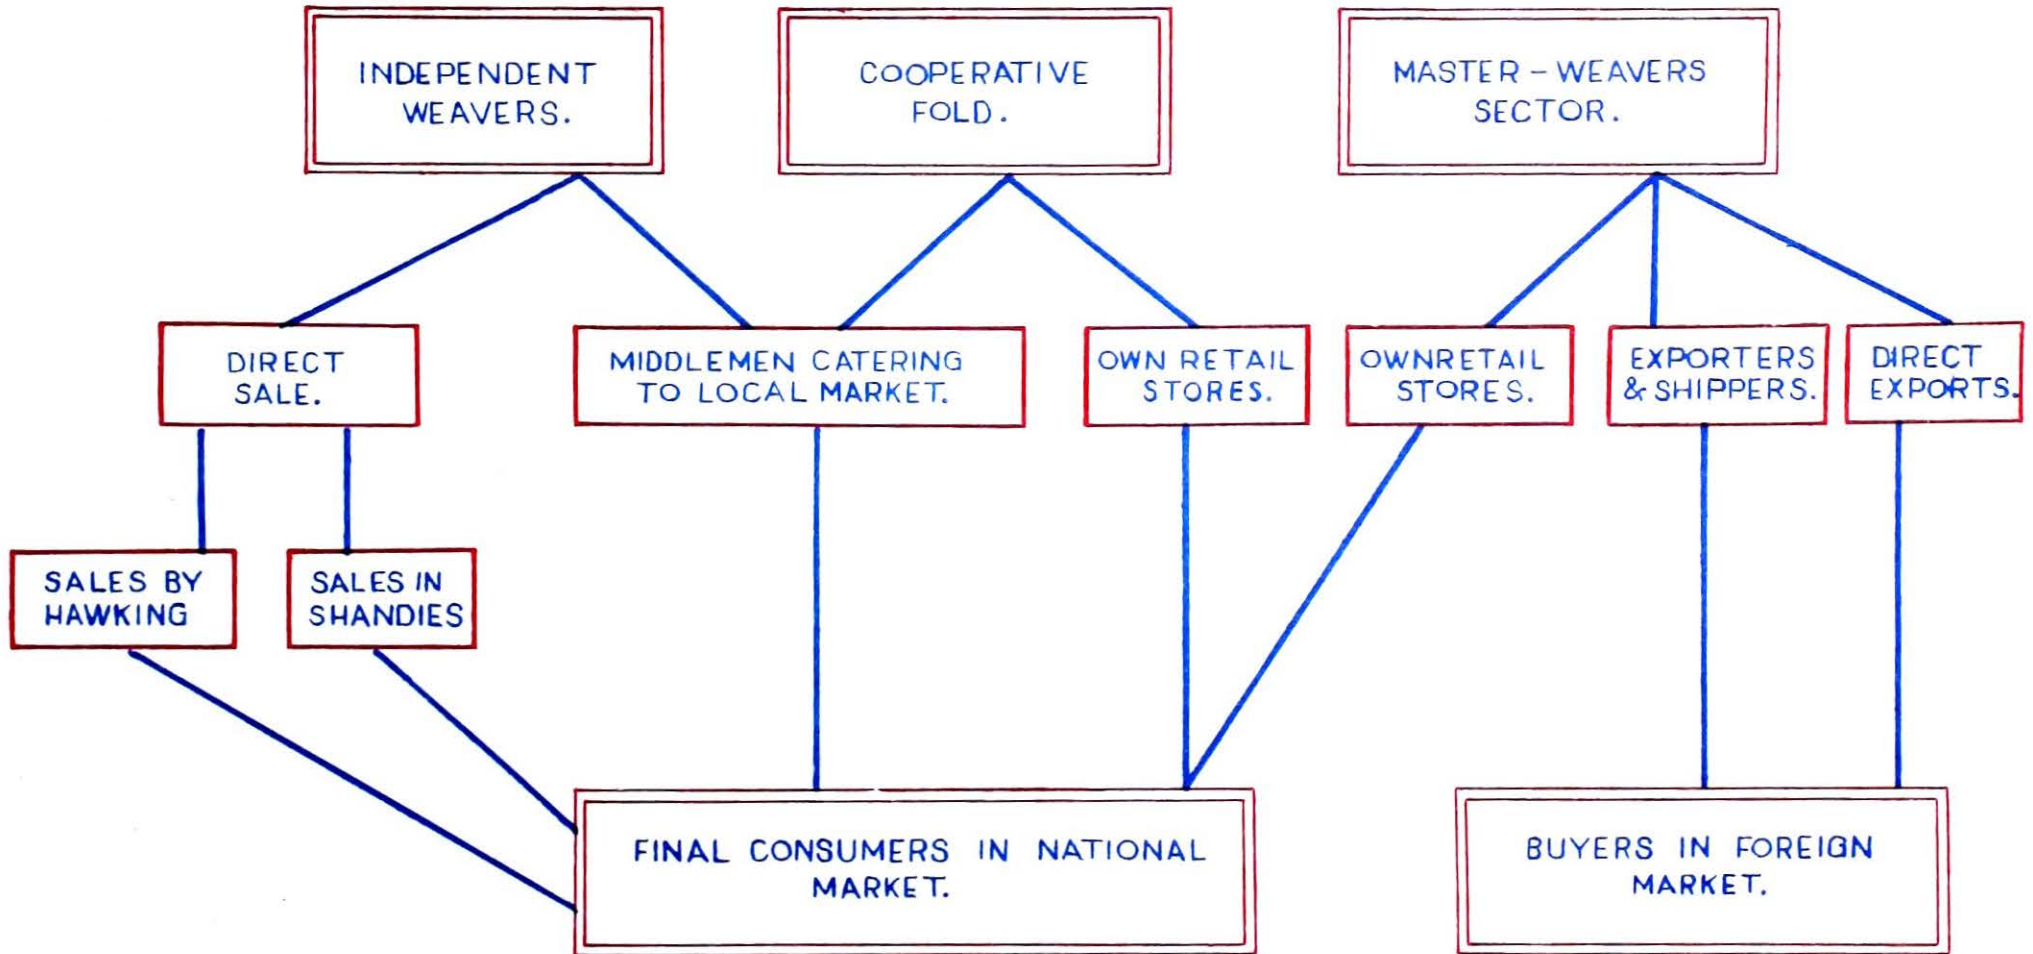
INDEPENDENT WEAVERS.

COOPERATIVE FOLD.

MASTER – WEAVERS SECTOR.

DIRECT SALE.

MIDDLEMEN CATERING TO LOCAL MARKET.

OWN RETAIL STORES.

OWNRETAIL STORES.

EXPORTERS & SHIPPERS.

DIRECT EXPORTS.

SALES BY HAWKING

SALES IN SHANDIES

FINAL CONSUMERS IN NATIONAL MARKET.

BUYERS IN FOREIGN MARKET.